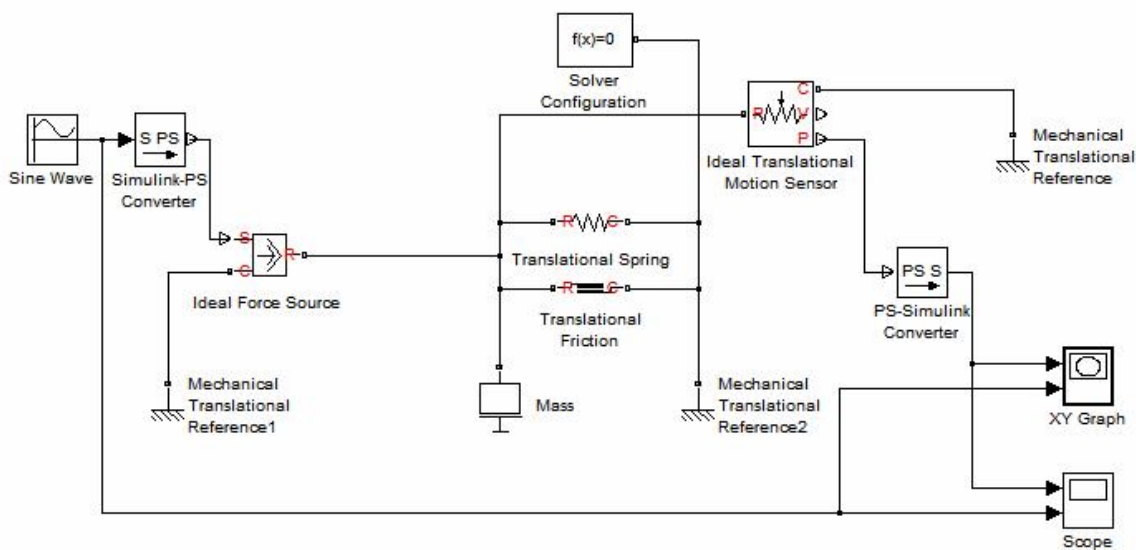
f(x)=0

Solver Configuration

Sine Wave

S PS

Simulink-PS Converter

S

C

R

Ideal Force Source

Mechanical Translational Reference1

R

C

Translational Spring

R

C

Translational Friction

Mass

Mechanical Translational Reference2

R

C

V

P

Ideal Translational Motion Sensor

Mechanical Translational Reference

PS S

PS-Simulink Converter

XY Graph

Scope